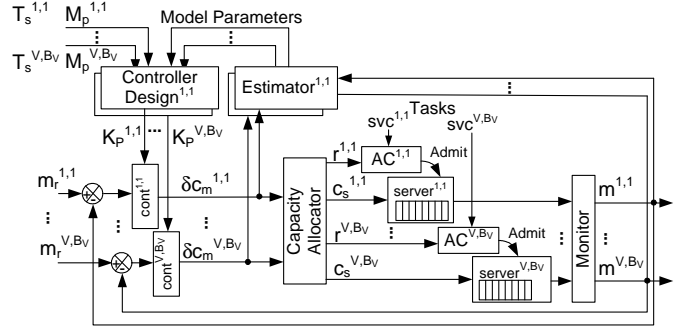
$T_s^{1,1}$ $M_p^{1,1}$ Model Parameters

⋮

$T_s^{V,B_V}$ $M_p^{V,B_V}$

Controller Design$^{1,1}$

Estimator$^{1,1}$

⋮

$K_P^{1,1}$ ⋯ $K_P^{V,B_V}$

svc$^{1,1}$ Tasks svc$^{V,B_V}$

$r^{1,1}$ AC$^{1,1}$ Admit

$m_r^{1,1}$

cont$^{1,1}$

$\delta c_m^{1,1}$

Capacity Allocator

$c_s^{1,1}$

server$^{1,1}$

Monitor

$m^{1,1}$

⋮

⋮

⋮

$r^{V,B_V}$ ⋮ AC$^{V,B_V}$ Admit

$m_r^{V,B_V}$

cont$^{V,B_V}$

$\delta c_m^{V,B_V}$

$c_s^{V,B_V}$

server$^{V,B_V}$

⋮

$m^{V,B_V}$